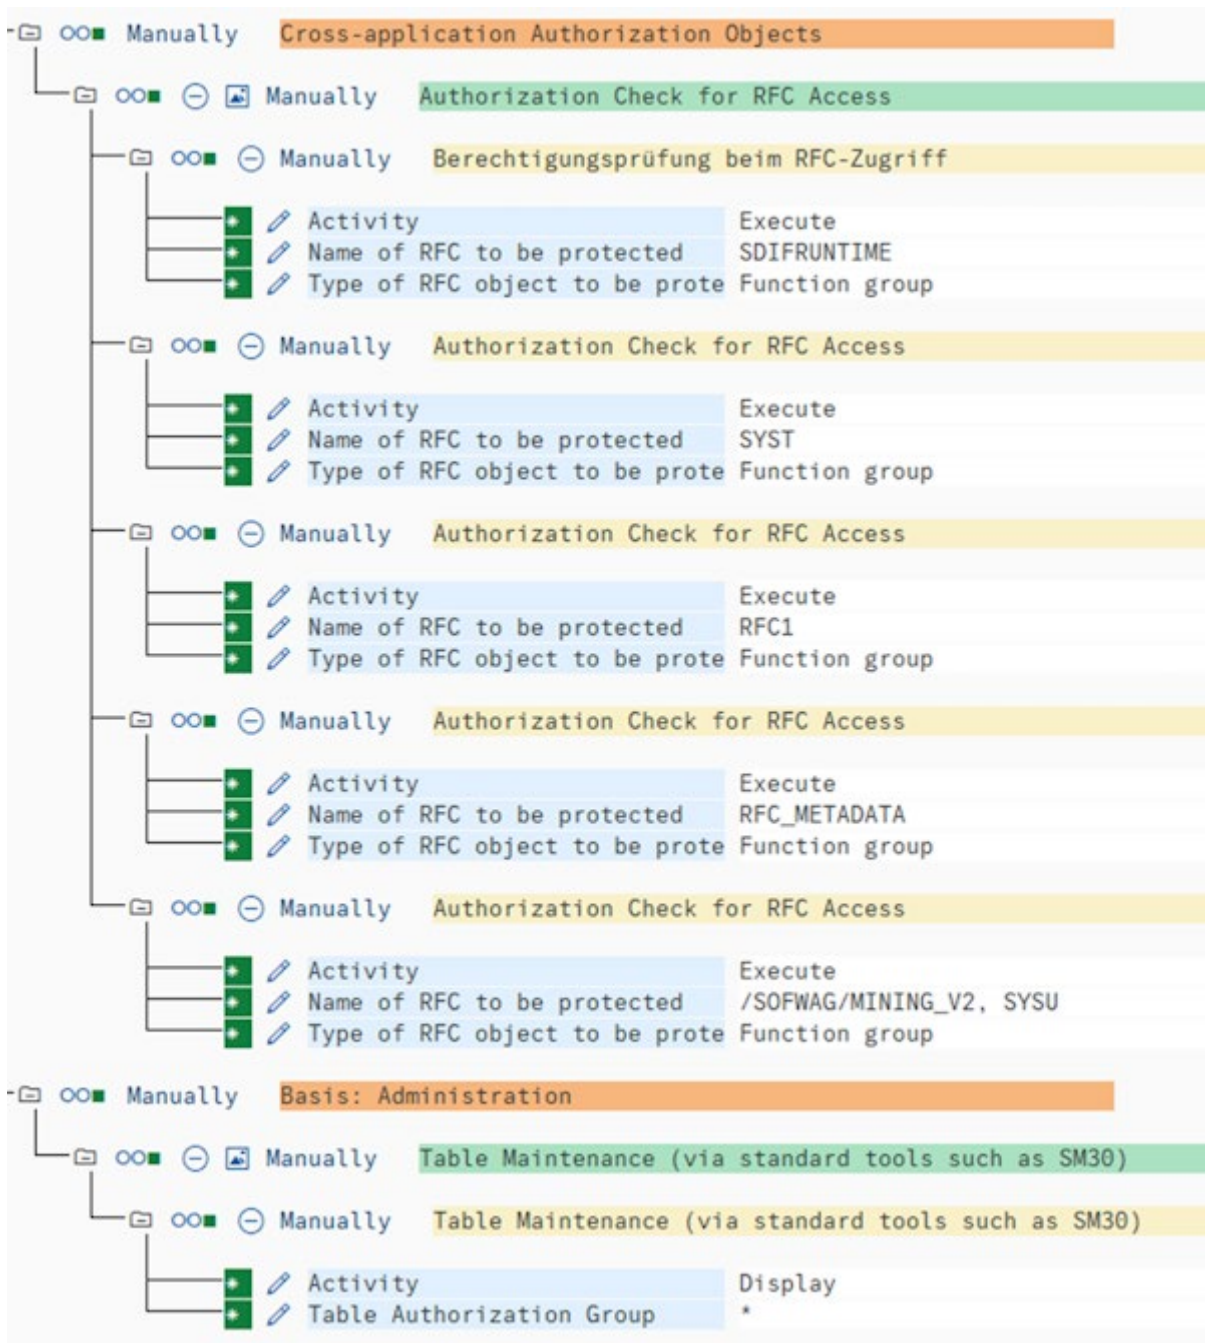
Manually Cross-application Authorization Objects

Manually Authorization Check for RFC Access

Manually Berechtigungsprüfung beim RFC-Zugriff

| | |
|---|---|
| Activity | Execute |
| Name of RFC to be protected | SDIFRUNTIME |
| Type of RFC object to be prote | Function group |

Manually Authorization Check for RFC Access

| | |
|---|---|
| Activity | Execute |
| Name of RFC to be protected | SYST |
| Type of RFC object to be prote | Function group |

Manually Authorization Check for RFC Access

| | |
|---|---|
| Activity | Execute |
| Name of RFC to be protected | RFC1 |
| Type of RFC object to be prote | Function group |

Manually Authorization Check for RFC Access

| | |
|---|---|
| Activity | Execute |
| Name of RFC to be protected | RFC_METADATA |
| Type of RFC object to be prote | Function group |

Manually Authorization Check for RFC Access

| | |
|---|---|
| Activity | Execute |
| Name of RFC to be protected | /SOFWAG/MINING_V2, SYSU |
| Type of RFC object to be prote | Function group |

Manually Basis: Administration

Manually Table Maintenance (via standard tools such as SM30)

Manually Table Maintenance (via standard tools such as SM30)

| | |
|---|---|
| Activity | Display |
| Table Authorization Group | * |